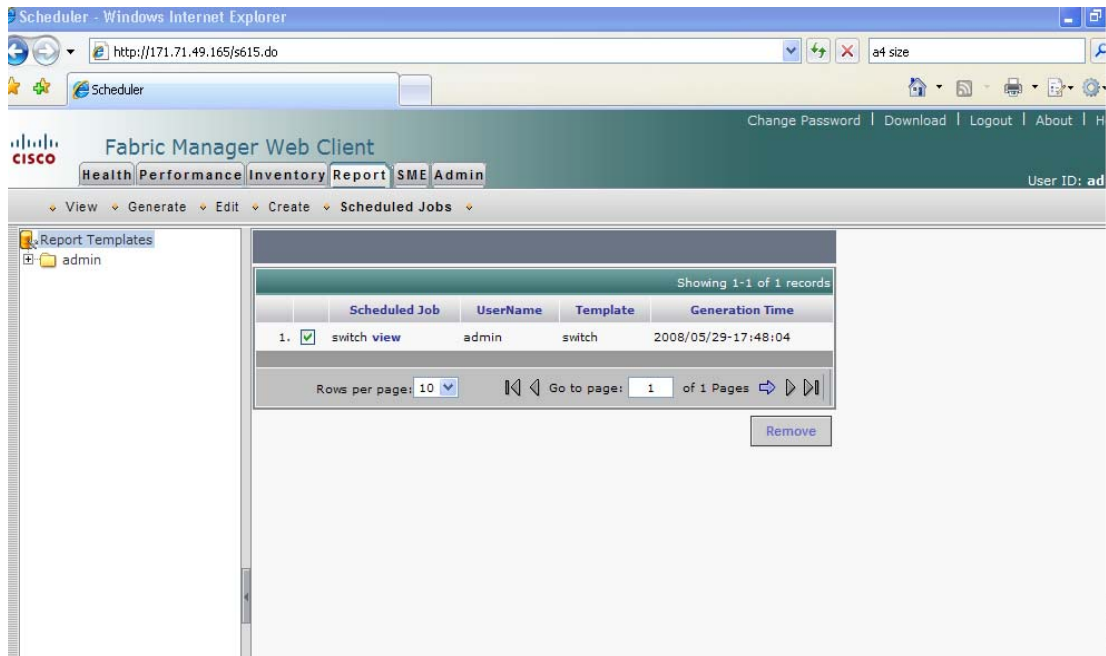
Scheduler - Windows Internet Explorer

http://171.71.49.165/s615.do

a4 size

Scheduler

Change Password | Download | Logout | About | H

cisco

Fabric Manager Web Client

Health Performance Inventory Report SME Admin

User ID: ad

View Generate Edit Create Scheduled Jobs

Report Templates

admin

Showing 1-1 of 1 records

| | | Scheduled Job | UserName | Template | Generation Time |
|---|---|---|---|---|---|
| 1. | ☑ | switch view | admin | switch | 2008/05/29-17:48:04 |

Rows per page: 10

Go to page: 1 of 1 Pages

Remove